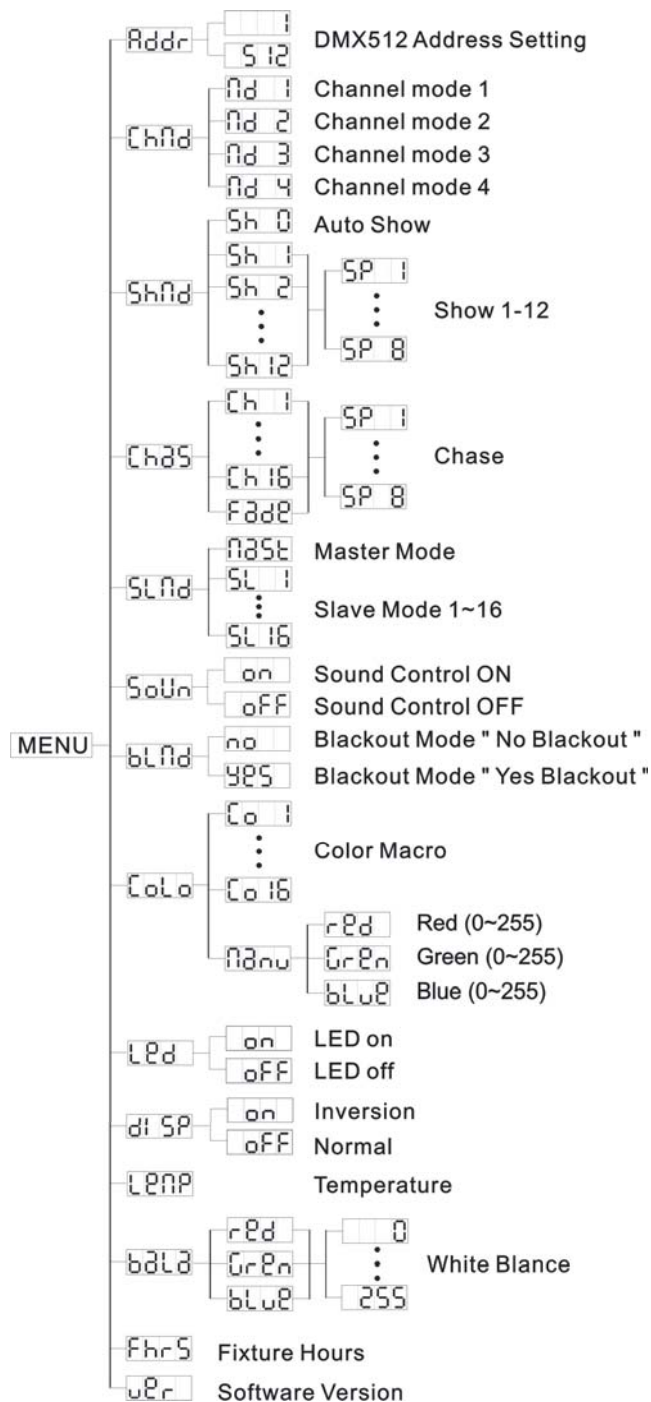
MENU

Addr
1
512
DMX512 Address Setting

ChMd
Md 1 Channel mode 1
Md 2 Channel mode 2
Md 3 Channel mode 3
Md 4 Channel mode 4

ShMd
Sh 0 Auto Show
Sh 1
Sh 2
⋮
Sh 12
SP 1
⋮
SP 8
Show 1-12

ChaS
Ch 1
⋮
Ch 16
FadE
SP 1
⋮
SP 8
Chase

SLMd
MASt Master Mode
SL 1
⋮
SL 16
Slave Mode 1~16

SoUn
on Sound Control ON
oFF Sound Control OFF

bLMd
no Blackout Mode " No Blackout "
YES Blackout Mode " Yes Blackout "

CoLo
Co 1
⋮
Co 16
Color Macro
MAnu
rEd Red (0~255)
GrEn Green (0~255)
bLuE Blue (0~255)

LEd
on LED on
oFF LED off

dISP
on Inversion
oFF Normal

tEMP Temperature

bALA
rEd
GrEn
bLuE
0
⋮
255
White Blance

FhrS Fixture Hours
uEr Software Version